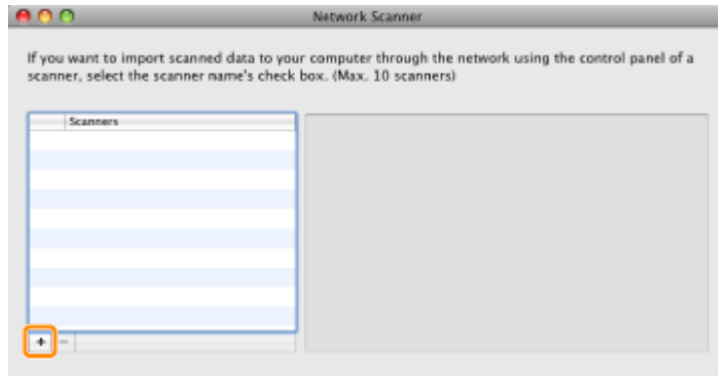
Network Scanner

If you want to import scanned data to your computer through the network using the control panel of a scanner, select the scanner name's check box. (Max. 10 scanners)

| | Scanners |
|---|---|

+ −